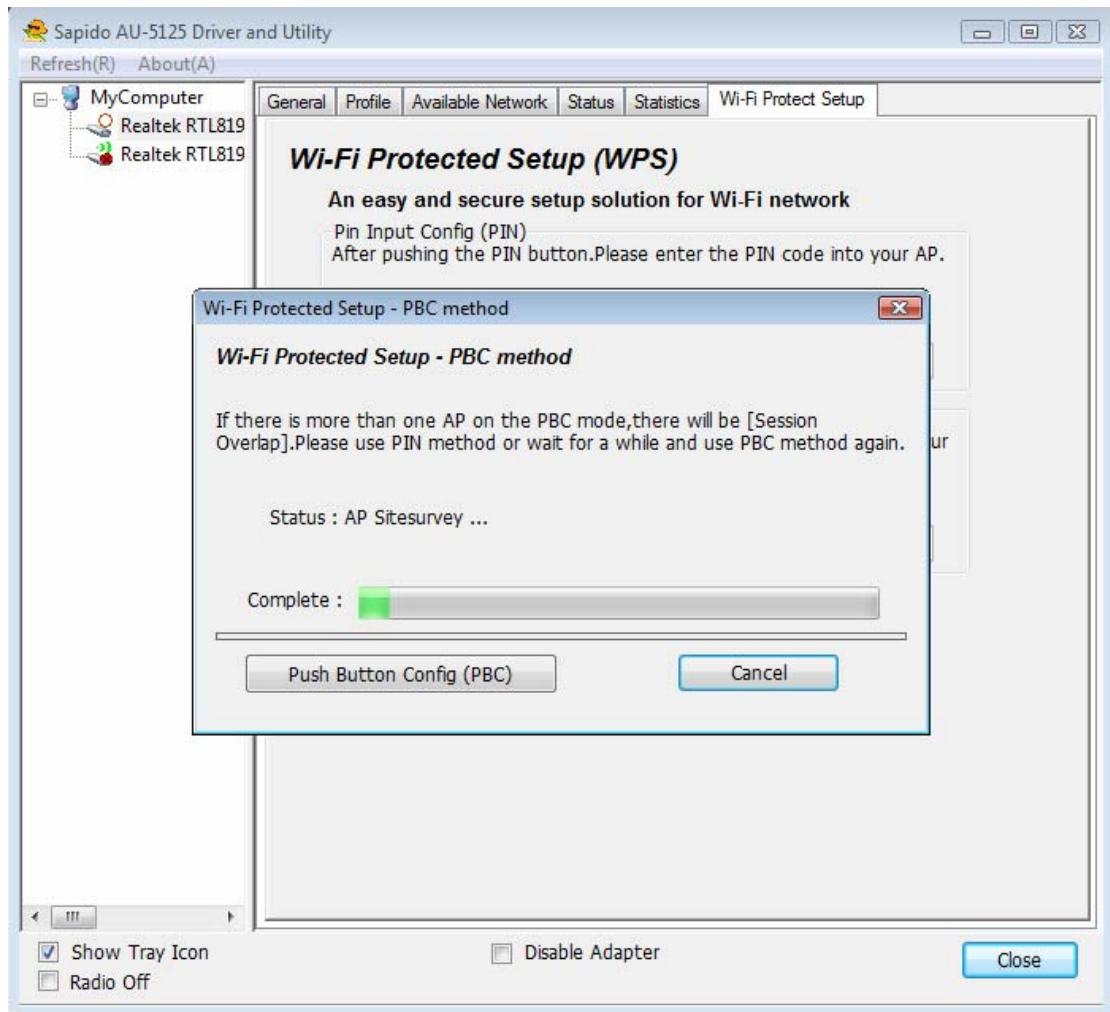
Sapido AU-5125 Driver and Utility

Refresh(R) About(A)

MyComputer
Realtek RTL819
Realtek RTL819

General | Profile | Available Network | Status | Statistics | Wi-Fi Protect Setup

Wi-Fi Protected Setup (WPS)

An easy and secure setup solution for Wi-Fi network

Pin Input Config (PIN)
After pushing the PIN button.Please enter the PIN code into your AP.

ur

Wi-Fi Protected Setup - PBC method

Wi-Fi Protected Setup - PBC method

If there is more than one AP on the PBC mode,there will be [Session Overlap].Please use PIN method or wait for a while and use PBC method again.

Status : AP Sitesurvey ...

Complete :

Push Button Config (PBC)

Cancel

Show Tray Icon
Radio Off

Disable Adapter

Close